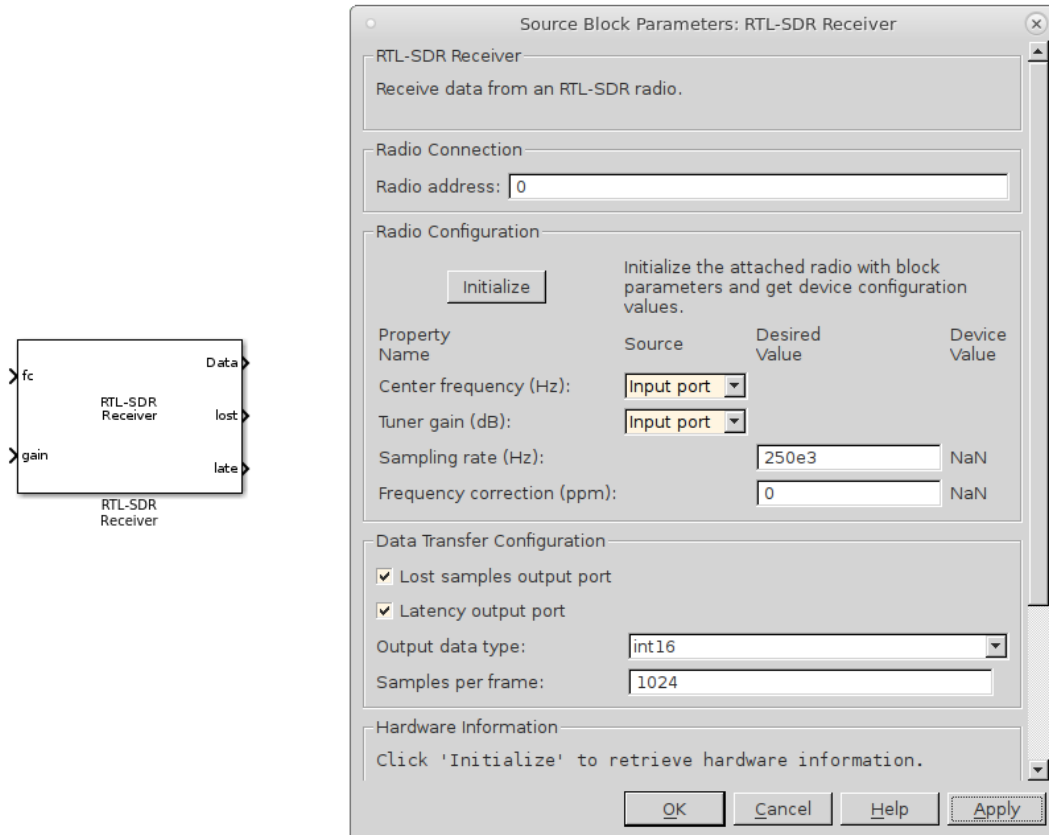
fc
gain
RTL-SDR
Receiver
Data
lost
late
RTL-SDR
Receiver

Source Block Parameters: RTL-SDR Receiver

RTL-SDR Receiver
Receive data from an RTL-SDR radio.

Radio Connection
Radio address: 0

Radio Configuration
Initialize
Initialize the attached radio with block parameters and get device configuration values.

| Property Name | Source | Desired Value | Device Value |
|---|---|---|---|
| Center frequency (Hz): | Input port | | |
| Tuner gain (dB): | Input port | | |
| Sampling rate (Hz): | | 250e3 | NaN |
| Frequency correction (ppm): | | 0 | NaN |

Data Transfer Configuration
Lost samples output port
Latency output port
Output data type: int16
Samples per frame: 1024

Hardware Information
Click 'Initialize' to retrieve hardware information.

OK Cancel Help Apply